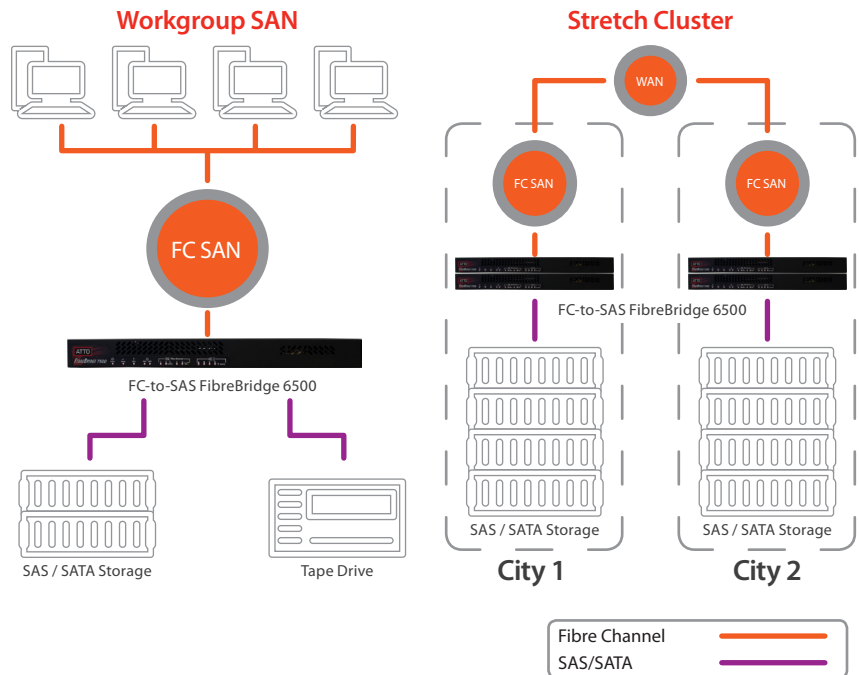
Workgroup SAN

FC SAN

ATTO
FibreBridge

FC-to-SAS FibreBridge 6500

SAS / SATA Storage

Tape Drive

Stretch Cluster

WAN

FC SAN

FC SAN

FC-to-SAS FibreBridge 6500

SAS / SATA Storage

SAS / SATA Storage

City 1

City 2

Fibre Channel

SAS/SATA